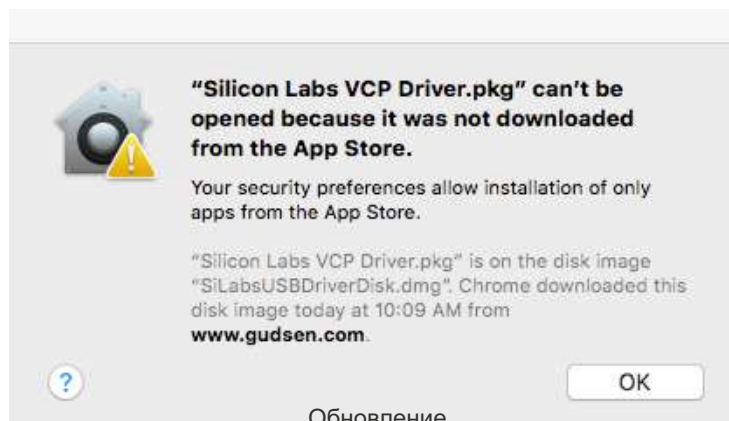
"Silicon Labs VCP Driver.pkg" can't be opened because it was not downloaded from the App Store.

Your security preferences allow installation of only apps from the App Store.

"Silicon Labs VCP Driver.pkg" is on the disk image "SiLabsUSBDriverDisk.dmg". Chrome downloaded this disk image today at 10:09 AM from **www.gudsen.com**.

?

OK

Обновление